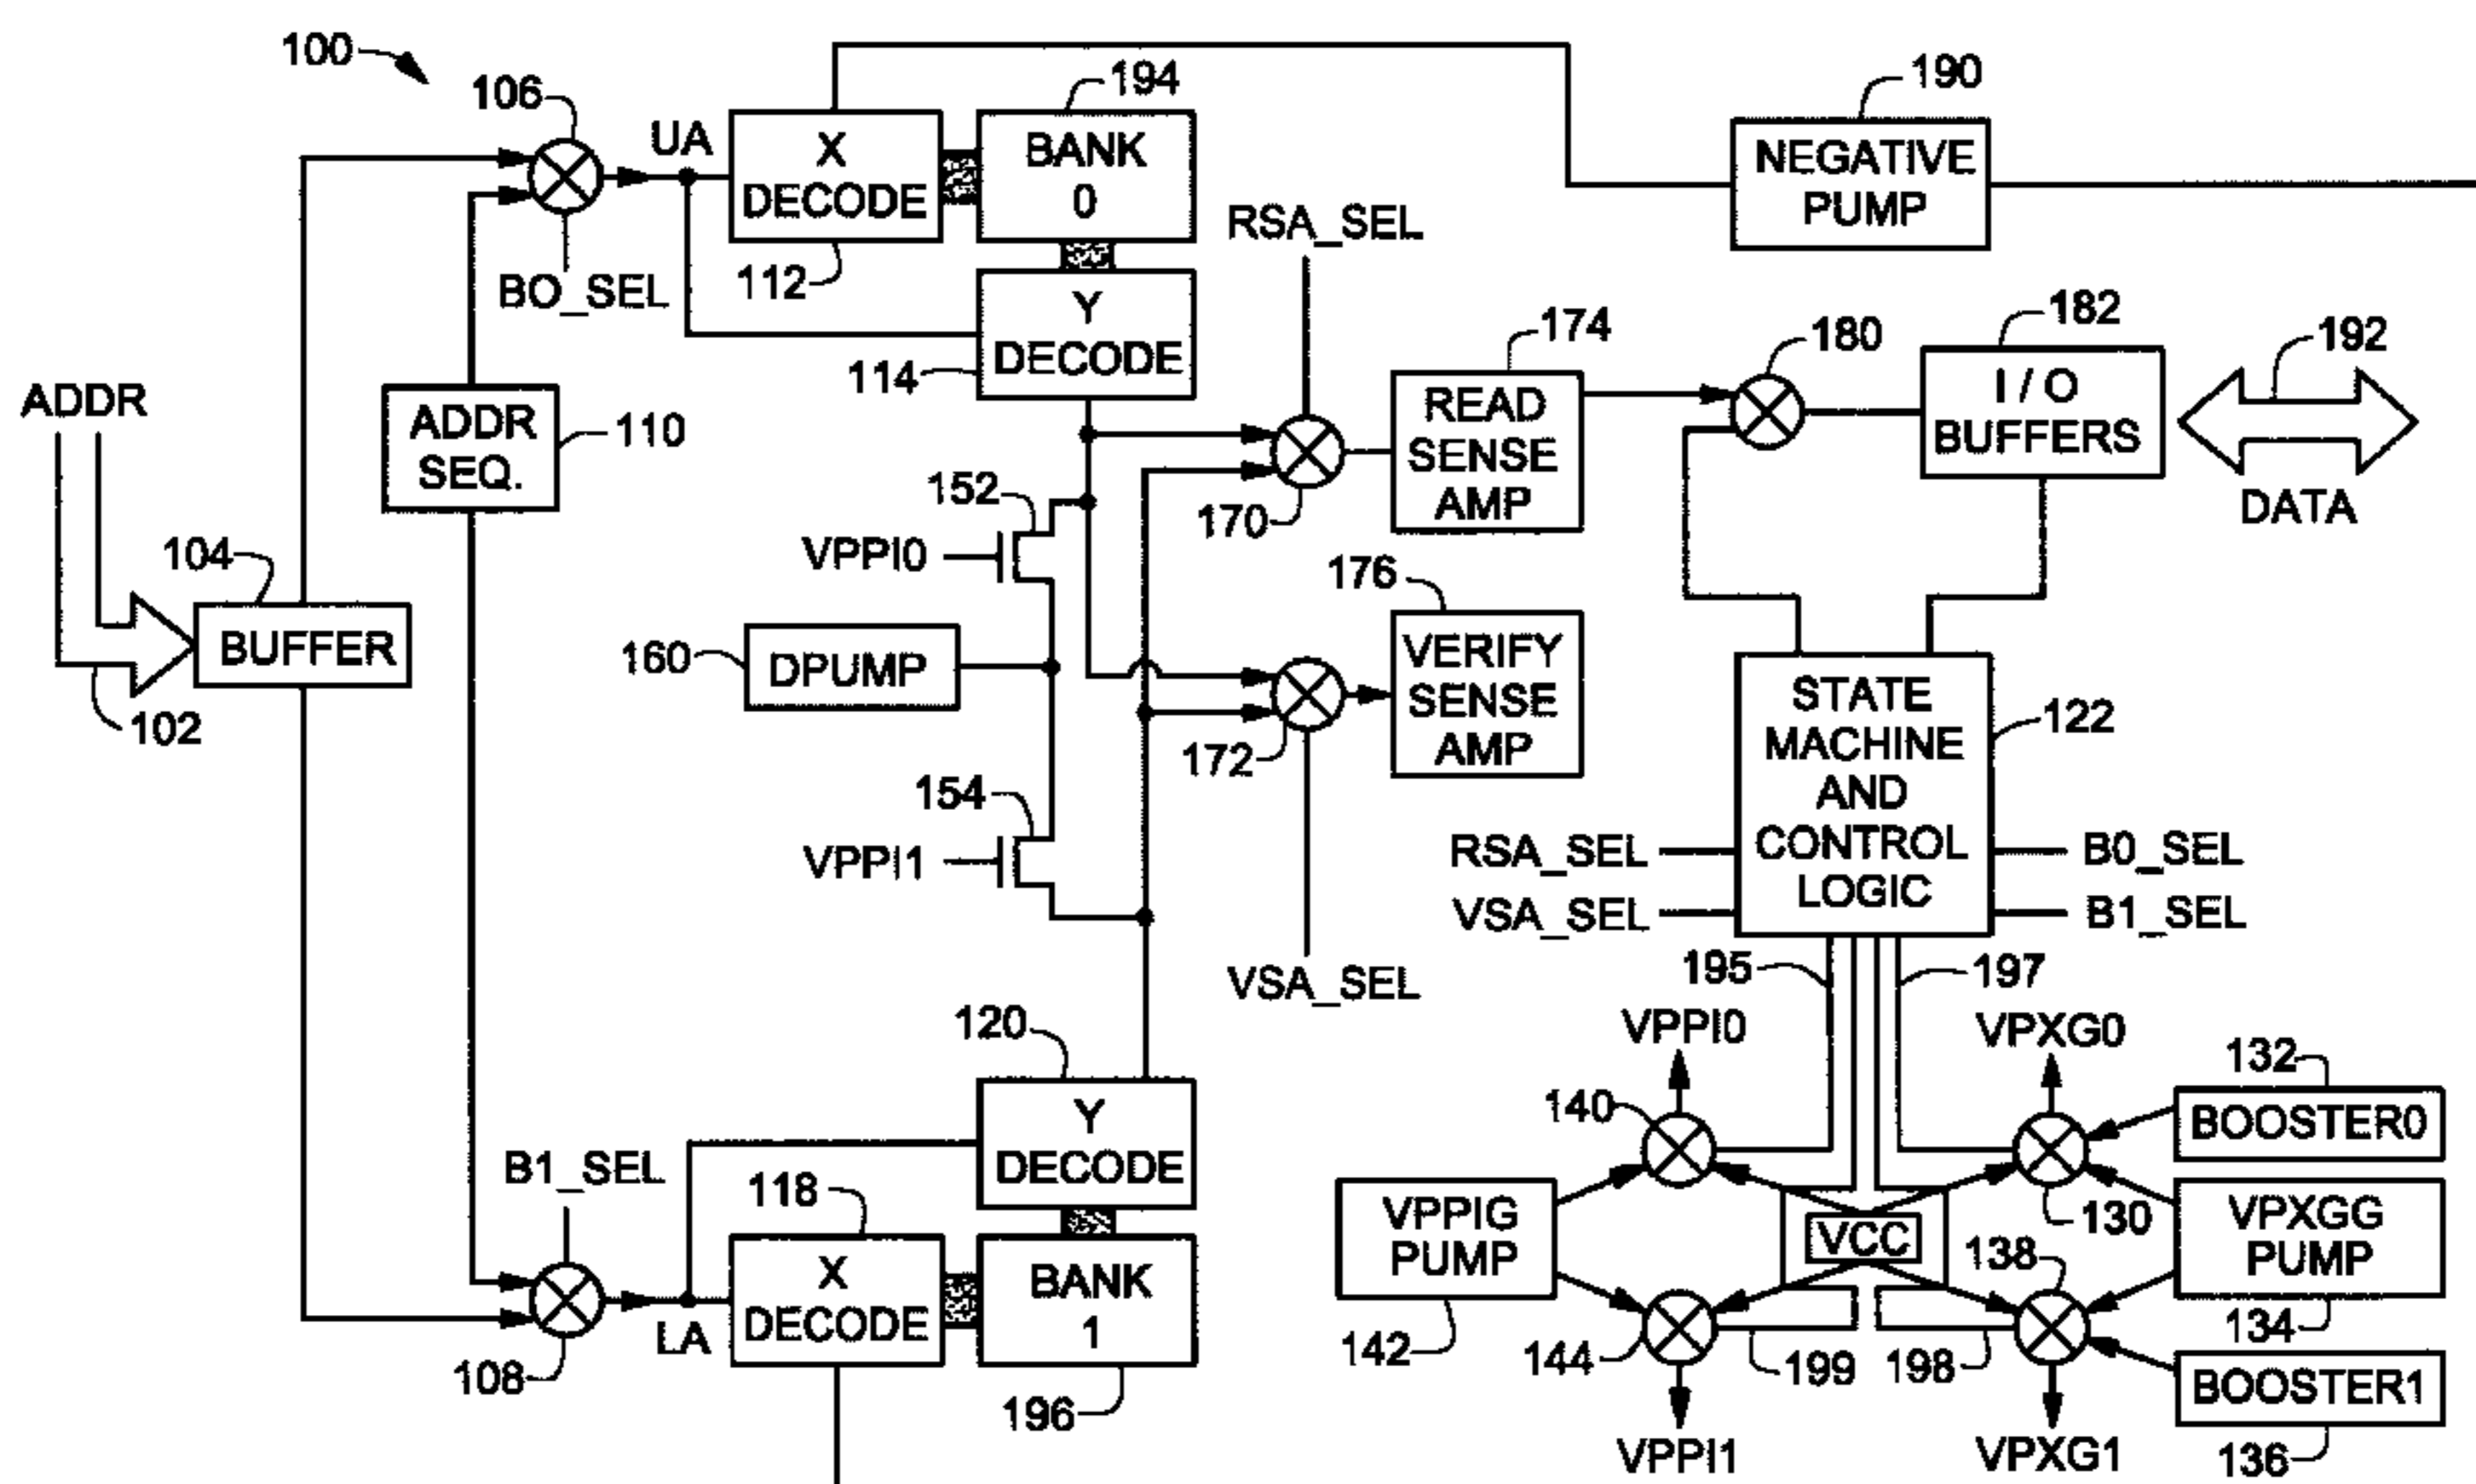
100

106
UA
X DECODE
194
BANK 0
190
NEGATIVE PUMP

BO_SEL
112
RSA_SEL
Y DECODE
114
174
READ SENSE AMP
180
182
I / O BUFFERS
192
DATA

ADDR
ADDR SEQ.
110
152
VPPI0
170
104
BUFFER
102
160
DPUMP
176
VERIFY SENSE AMP
172
154
VPPI1
STATE MACHINE AND CONTROL LOGIC
122
RSA_SEL
VSA_SEL
B0_SEL
B1_SEL
VSA_SEL
195
197
VPPI0
VPXG0
120
132
140
BOOSTER0
Y DECODE
B1_SEL
118
X DECODE
BANK 1
VPPIG PUMP
VCC
130
VPXGG PUMP
138
108
LA
142
144
199
198
134
BOOSTER1
196
VPPI1
VPXG1
136